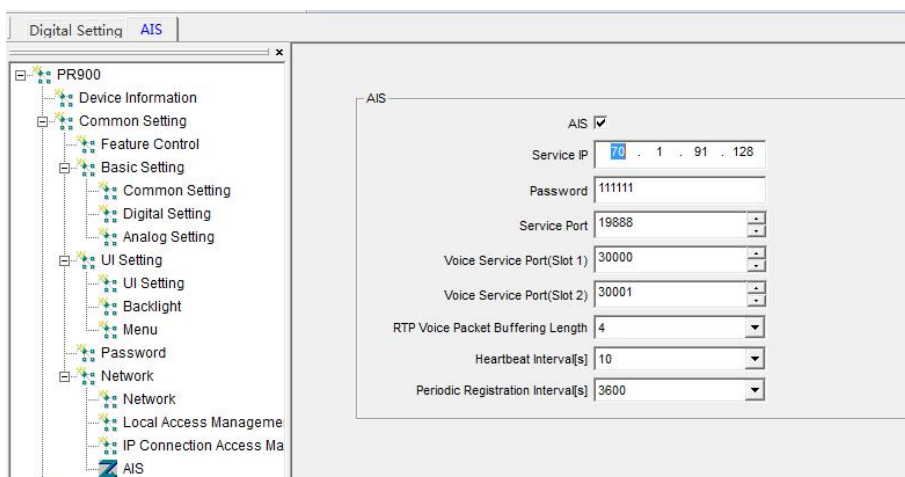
Digital Setting | AIS

×

PR900
Device Information
Common Setting
Feature Control
Basic Setting
Common Setting
Digital Setting
Analog Setting
UI Setting
UI Setting
Backlight
Menu
Password
Network
Network
Local Access Manageme
IP Connection Access Ma
AIS

AIS

AIS ☑

Service IP 70 . 1 . 91 . 128

Password 111111

Service Port 19888

Voice Service Port(Slot 1) 30000

Voice Service Port(Slot 2) 30001

RTP Voice Packet Buffering Length 4

Heartbeat Interval[s] 10

Periodic Registration Interval[s] 3600